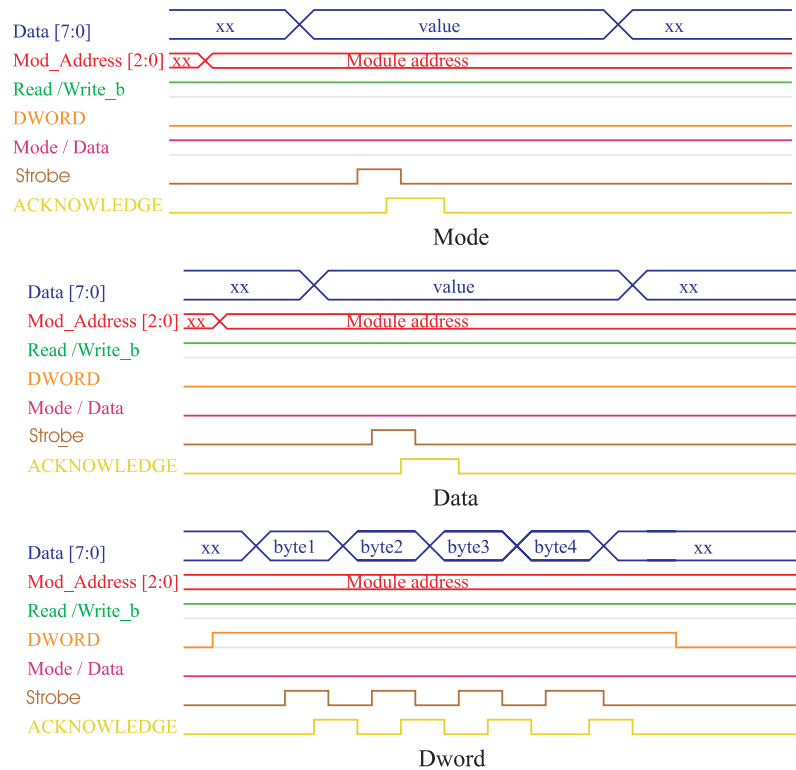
Data [7:0]
xx
value
xx
Mod_Address [2:0]
xx
Module address
Read /Write_b
DWORD
Mode / Data
Strobe
ACKNOWLEDGE

Mode

Data [7:0]
xx
value
xx
Mod_Address [2:0]
xx
Module address
Read /Write_b
DWORD
Mode / Data
Strobe
ACKNOWLEDGE

Data

Data [7:0]
xx
byte1
byte2
byte3
byte4
xx
Mod_Address [2:0]
Module address
Read /Write_b
DWORD
Mode / Data
Strobe
ACKNOWLEDGE

Dword